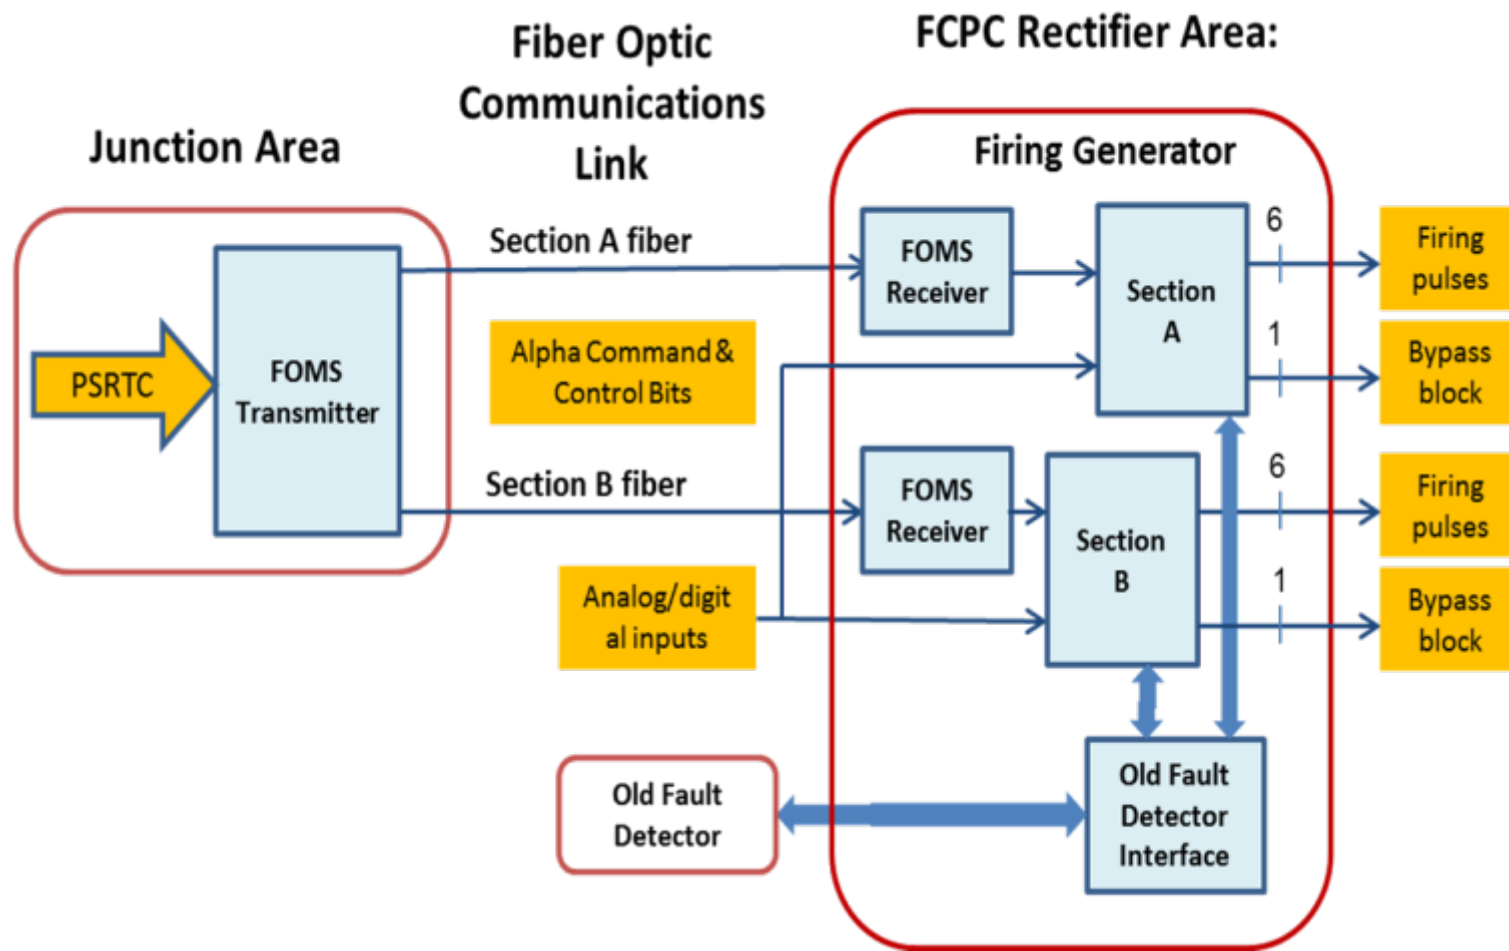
Junction Area

Fiber Optic Communications Link

FCPC Rectifier Area:

Firing Generator

PSRTC

FOMS Transmitter

Section A fiber

Alpha Command & Control Bits

Section B fiber

Analog/digit al inputs

FOMS Receiver

Section A

6

1

Firing pulses

Bypass block

FOMS Receiver

Section B

6

1

Firing pulses

Bypass block

Old Fault Detector

Old Fault Detector Interface